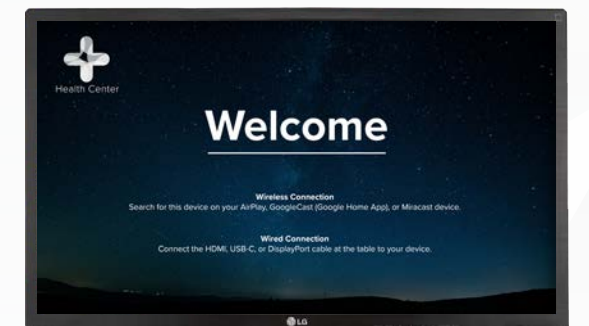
Health Center

Welcome

Wireless Connection
Search for this device on your AirPlay, GoogleCast (Google Home App), or Miracast device.

Wired Connection
Connect the HDMI, USB-C, or DisplayPort cable at the table to your device.

LG